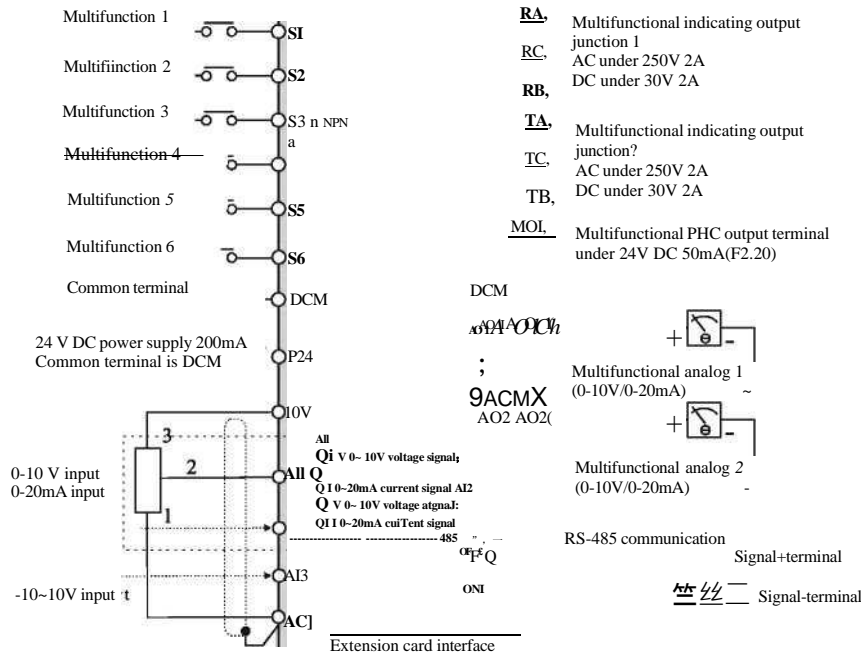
Multifunction 1
SI
Multifiinction 2
S2
Multifunction 3
S3 n NPN
a
~~Multifunction 4~~
Multifunction *5*
S5
Multifunction 6
S6
Common terminal
DCM
24 V DC power supply 200mA
Common terminal is DCM
P24
10V
3
2
1
0-10 V input
0-20mA input
All
Qi V 0~ 10V voltage signal;
All Q
Q I 0~20mA current signal AI2
Q V 0~ 10V voltage atgnaJ:
QI I 0~20mA cuiTent signal
485
AI3
-10~10V input
AC]
Extension card interface

RA,
RC,
RB,
Multifunctional indicating output junction 1
AC under 250V 2A
DC under 30V 2A
TA,
TC,
TB,
Multifunctional indicating output junction?
AC under 250V 2A
DC under 30V 2A
MOI,
Multifunctional PHC output terminal under 24V DC 50mA(F2.20)
DCM
AO1A AO1 ACh
;
9ACMX
AO2 AO2(
Multifunctional analog 1
(0-10V/0-20mA)
Multifunctional analog *2*
(0-10V/0-20mA)
RS-485 communication
OFF Q
Signal+terminal
ONI
Signal-terminal